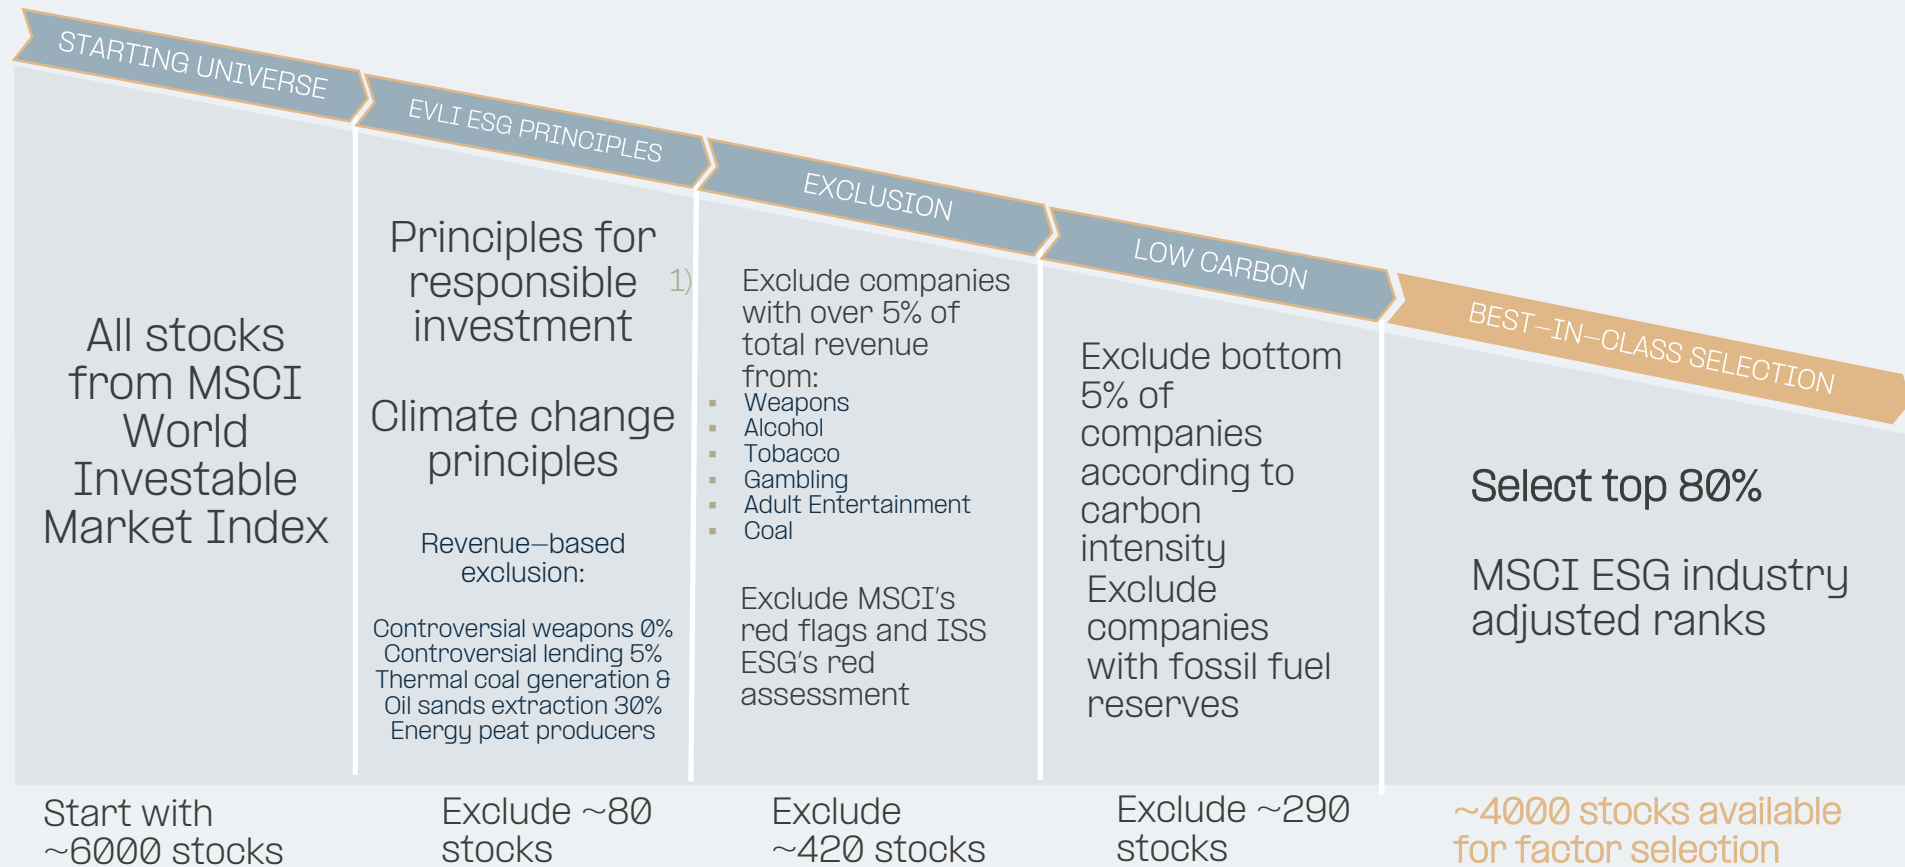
STARTING UNIVERSE

EVLI ESG PRINCIPLES

EXCLUSION

LOW CARBON

BEST–IN–CLASS SELECTION

All stocks from MSCI World Investable Market Index

Principles for responsible investment

1)

Climate change principles

Revenue–based exclusion:

Controversial weapons 0%
Controversial lending 5%
Thermal coal generation &
Oil sands extraction 30%
Energy peat producers

Exclude companies with over 5% of total revenue from:
- Weapons
- Alcohol
- Tobacco
- Gambling
- Adult Entertainment
- Coal

Exclude MSCI's red flags and ISS ESG's red assessment

Exclude bottom 5% of companies according to carbon intensity
Exclude companies with fossil fuel reserves

Select top 80%

MSCI ESG industry adjusted ranks

Start with ~6000 stocks

Exclude ~80 stocks

Exclude ~420 stocks

Exclude ~290 stocks

~4000 stocks available for factor selection